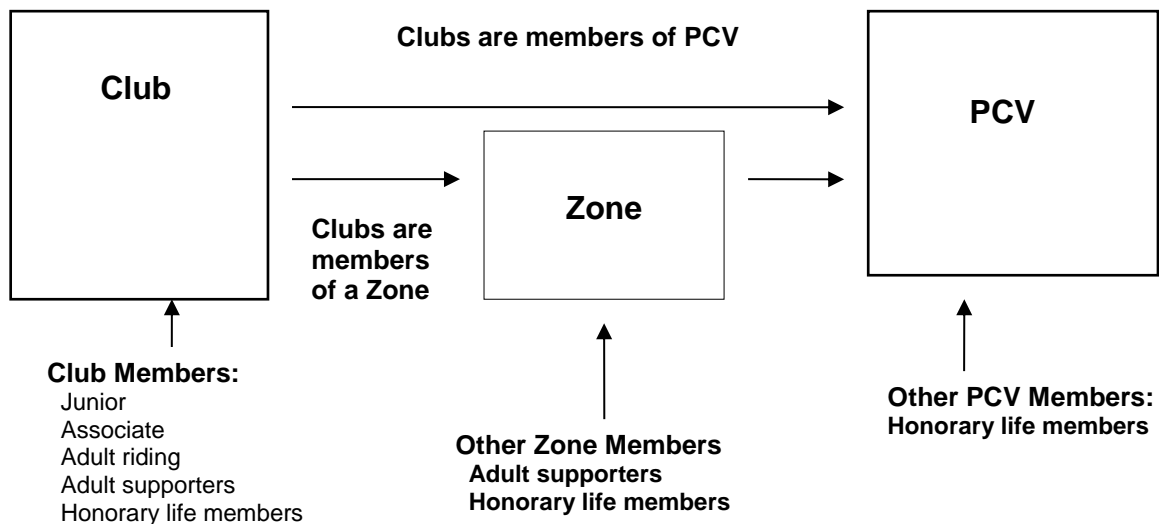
Clubs are members of PCV

Club

PCV

Zone

Clubs are members of a Zone

Club Members:
Junior
Associate
Adult riding
Adult supporters
Honorary life members

Other Zone Members
Adult supporters
Honorary life members

Other PCV Members:
Honorary life members